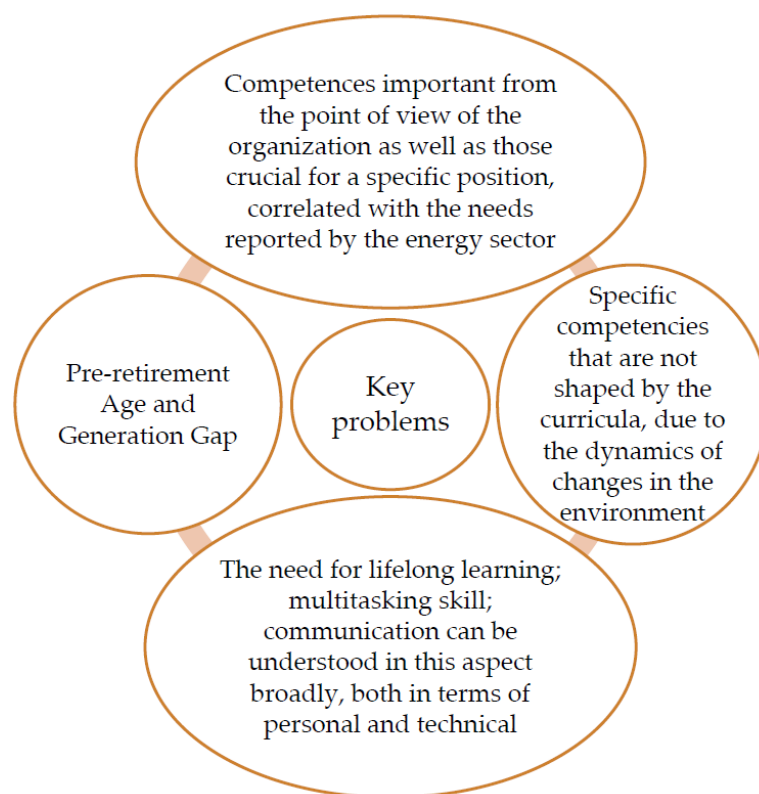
Competences important from the point of view of the organization as well as those crucial for a specific position, correlated with the needs reported by the energy sector

Pre-retirement Age and Generation Gap

Key problems

Specific competencies that are not shaped by the curricula, due to the dynamics of changes in the environment

The need for lifelong learning; multitasking skill; communication can be understood in this aspect broadly, both in terms of personal and technical